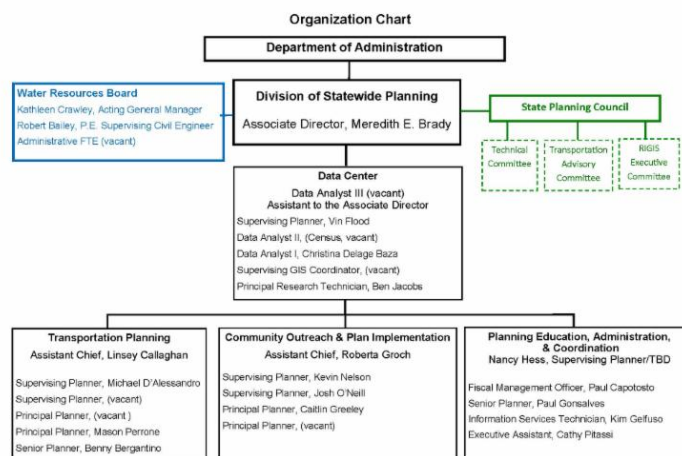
Organization Chart

Department of Administration

Water Resources Board
Kathleen Crawley, Acting General Manager
Robert Bailey, P.E. Supervising Civil Engineer
Administrative FTE (vacant)

Division of Statewide Planning
Associate Director, Meredith E. Brady

State Planning Council

Technical Committee

Transportation Advisory Committee

RIGIS Executive Committee

Data Center
Data Analyst III (vacant)
Assistant to the Associate Director
Supervising Planner, Vin Flood
Data Analyst II, (Census, vacant)
Data Analyst I, Christina Delage Baza
Supervising GIS Coordinator, (vacant)
Principal Research Technician, Ben Jacobs

Transportation Planning
Assistant Chief, Linsey Callaghan
Supervising Planner, Michael D'Alessandro
Supervising Planner, (vacant)
Principal Planner, (vacant)
Principal Planner, Mason Perrone
Senior Planner, Benny Bergantino

Community Outreach & Plan Implementation
Assistant Chief, Roberta Groch
Supervising Planner, Kevin Nelson
Supervising Planner, Josh O'Neill
Principal Planner, Caitlin Greeley
Principal Planner, (vacant)

Planning Education, Administration, & Coordination
Nancy Hess, Supervising Planner/TBD
Fiscal Management Officer, Paul Capotosto
Senior Planner, Paul Gonsalves
Information Services Technician, Kim Gelfuso
Executive Assistant, Cathy Pitassi